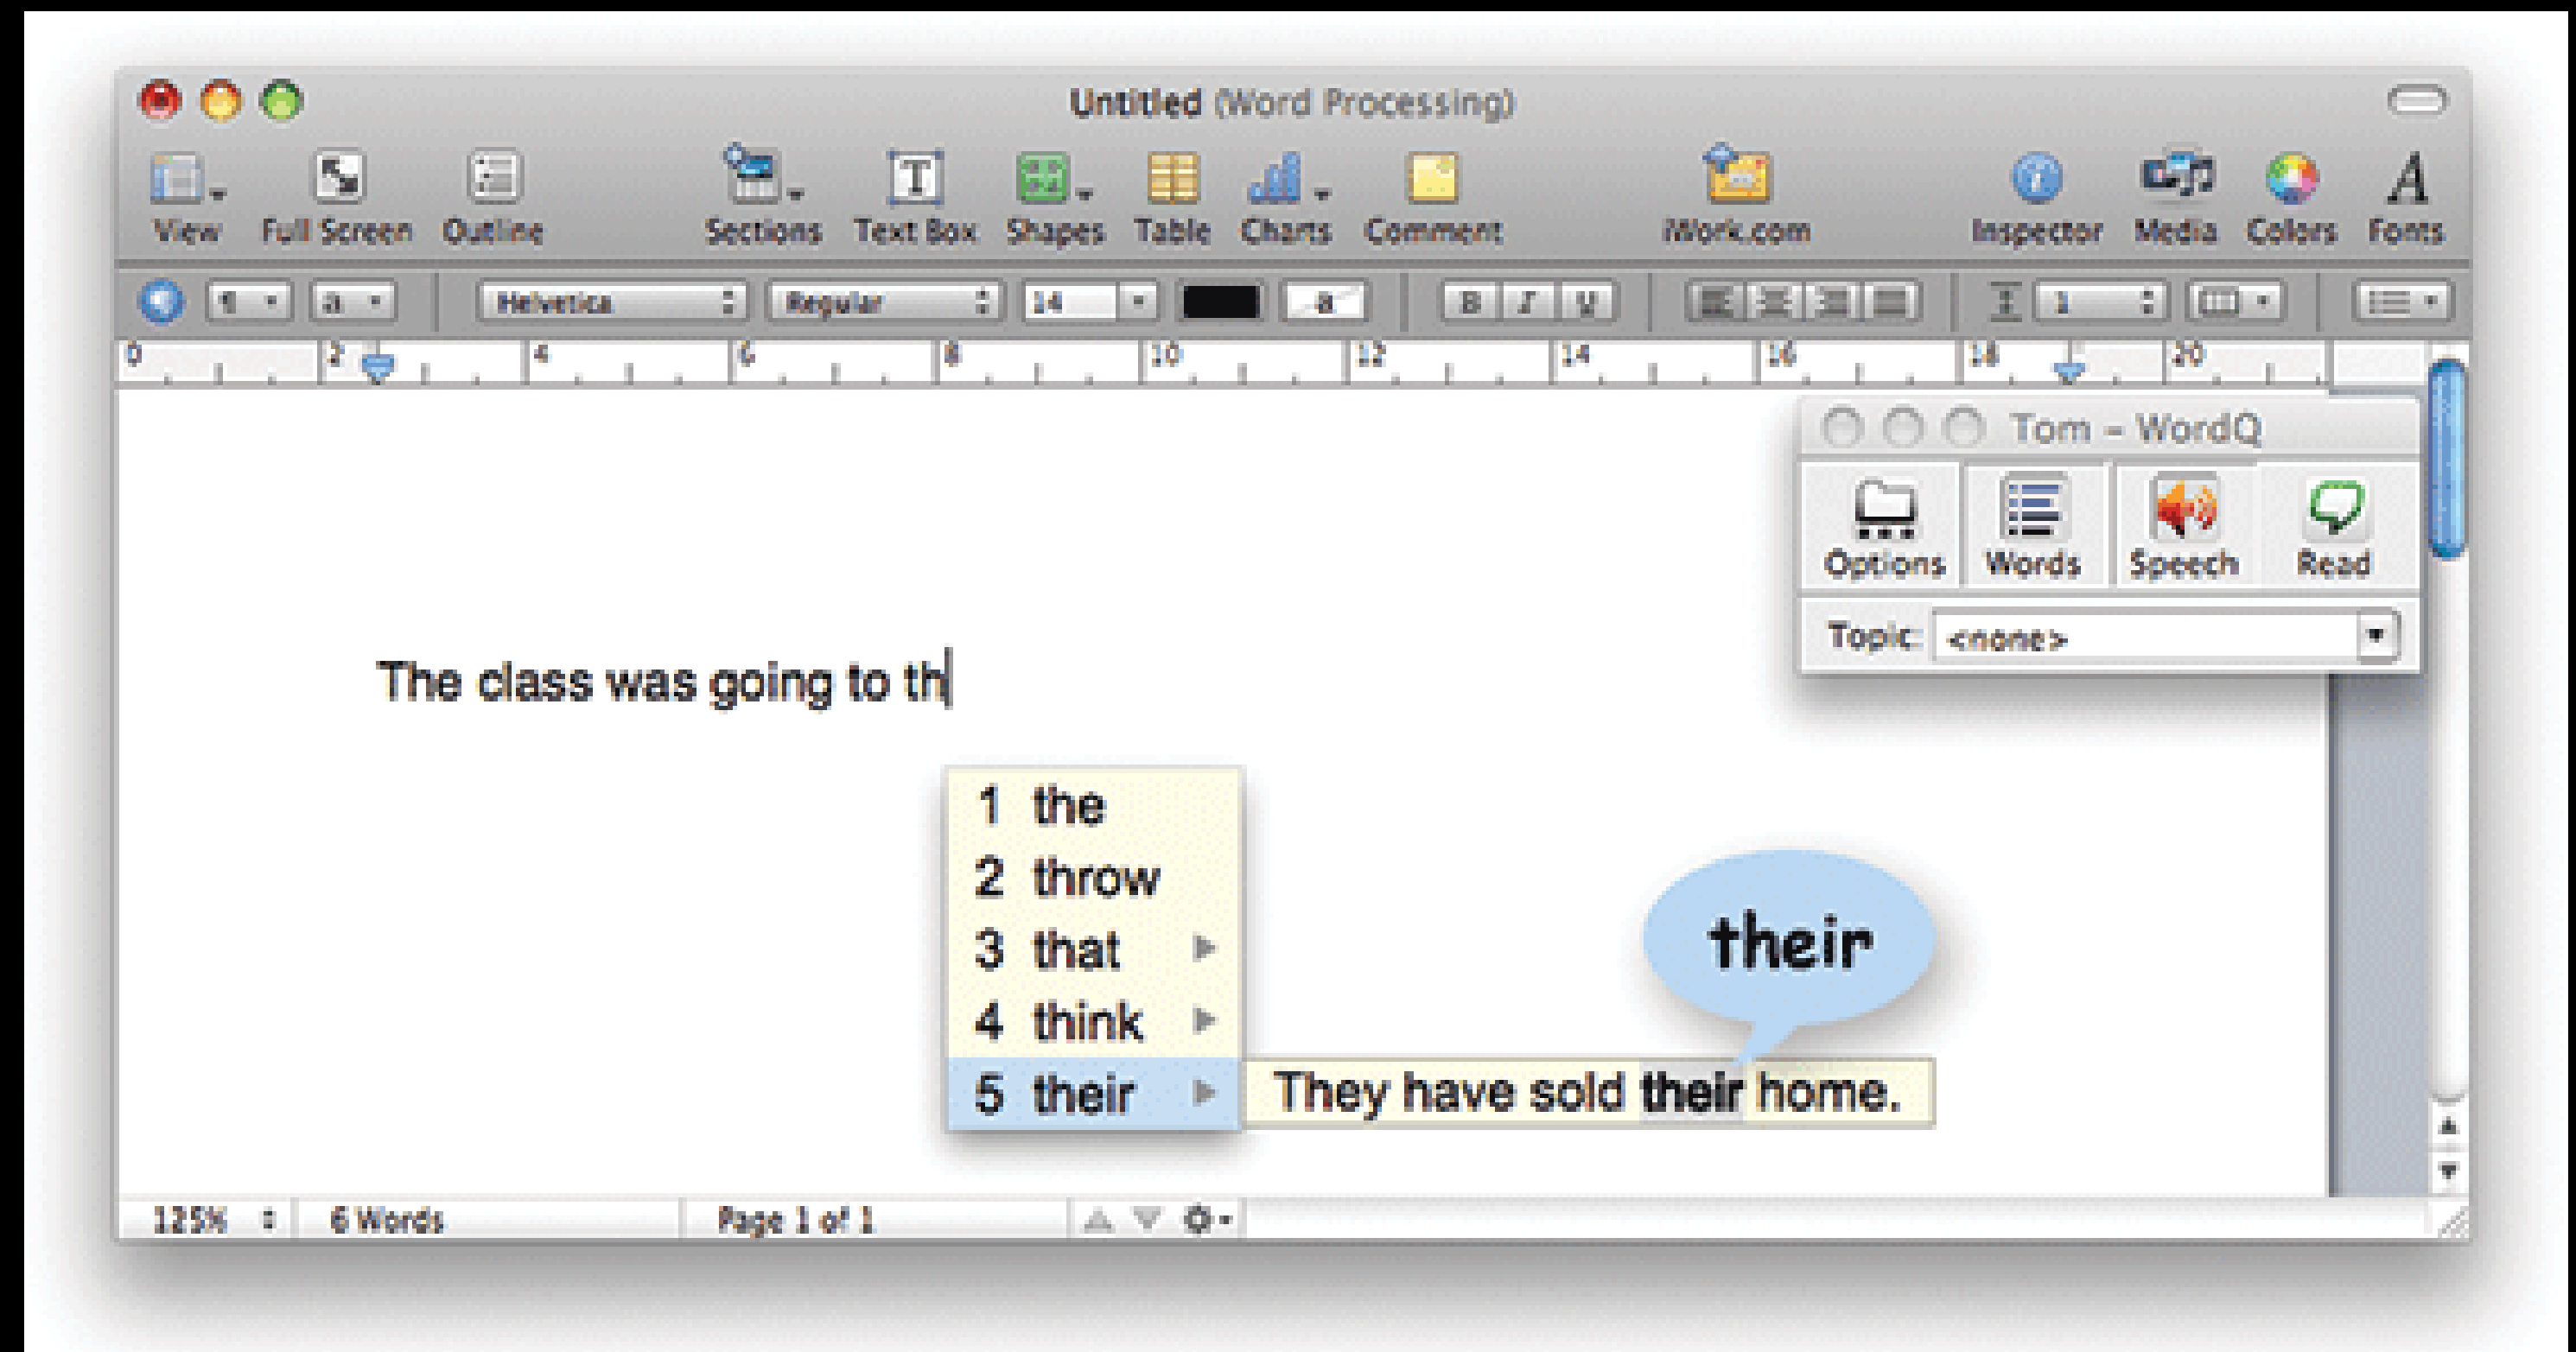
Untitled (Word Processing)

View Full Screen Outline Sections Text Box Shapes Table Charts Comment iWork.com Inspector Media Colors Fonts

Helvetica Regular 14 a B I U 1

0 2 4 6 8 10 12 14 16 18 20

Tom – WordQ

Options Words Speech Read

Topic: <none>

The class was going to th

1 the
2 throw
3 that
4 think
5 their

They have sold their home.

their

125% 6 Words Page 1 of 1